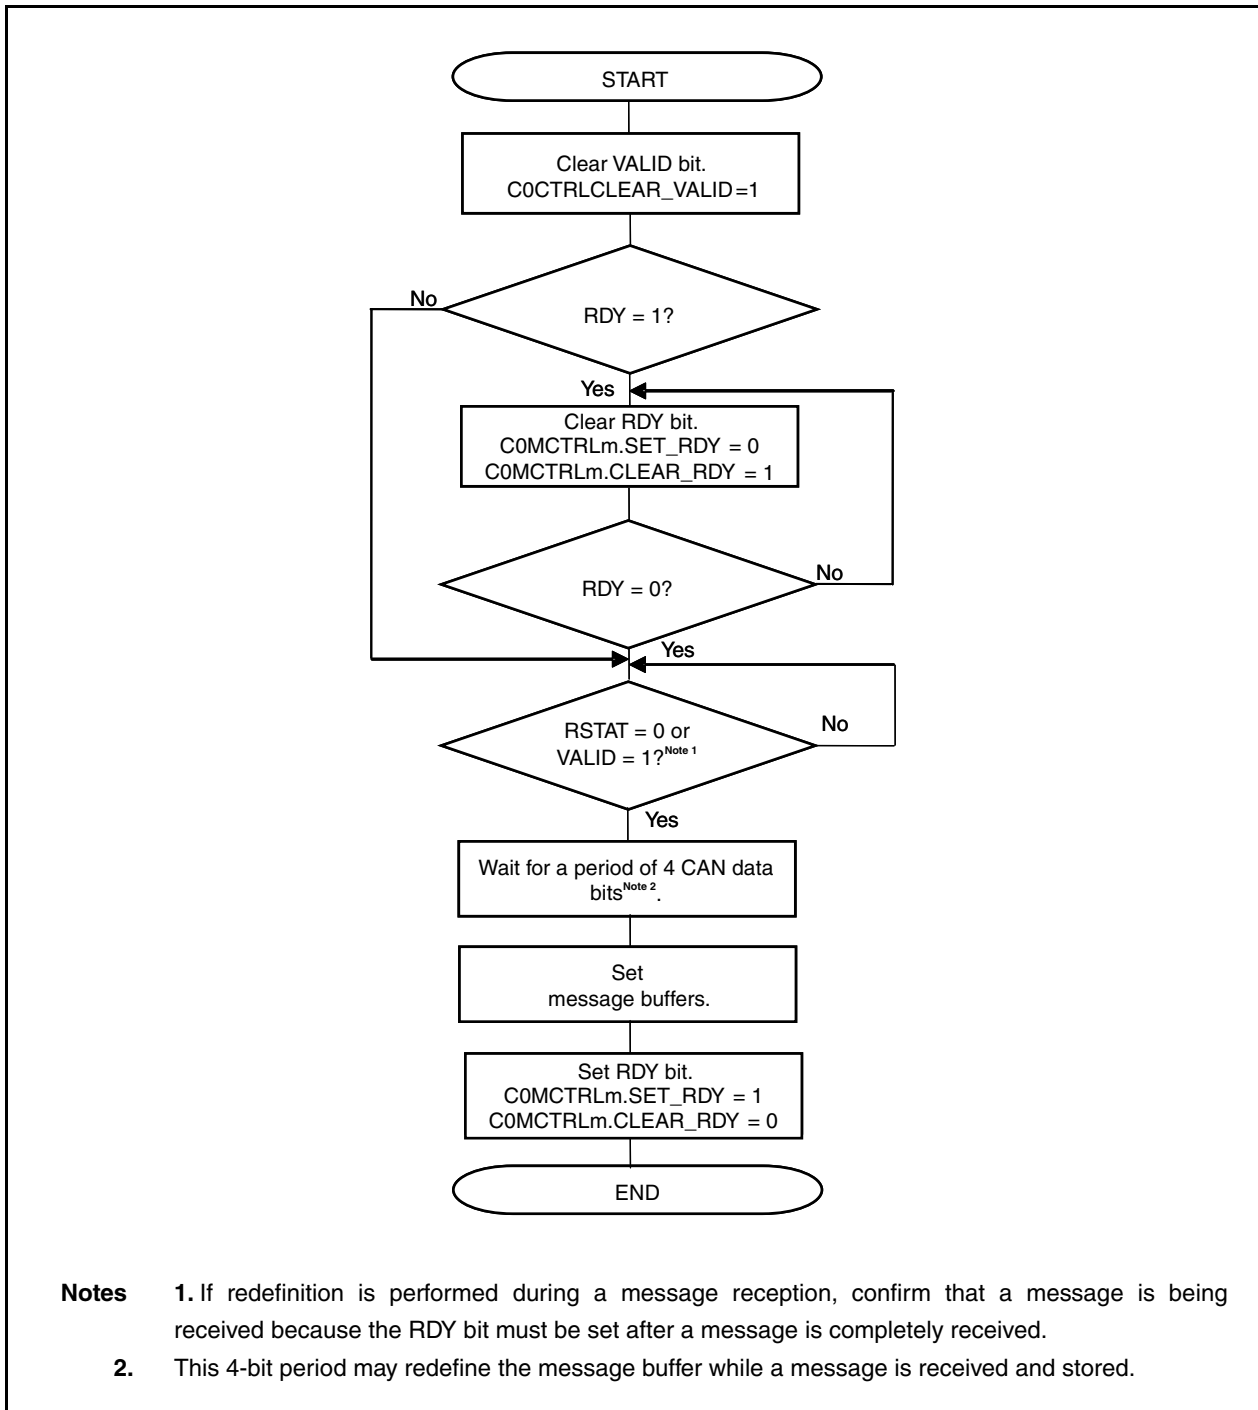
START

Clear VALID bit.
C0CTRLCLEAR_VALID=1

No

RDY = 1?

Yes

Clear RDY bit.
C0MCTRLm.SET_RDY = 0
C0MCTRLm.CLEAR_RDY = 1

RDY = 0?

No

Yes

RSTAT = 0 or VALID = 1?$^{\text{Note 1}}$

No

Yes

Wait for a period of 4 CAN data bits$^{\text{Note 2}}$.

Set message buffers.

Set RDY bit.
C0MCTRLm.SET_RDY = 1
C0MCTRLm.CLEAR_RDY = 0

END

Notes 1. If redefinition is performed during a message reception, confirm that a message is being received because the RDY bit must be set after a message is completely received.

2. This 4-bit period may redefine the message buffer while a message is received and stored.